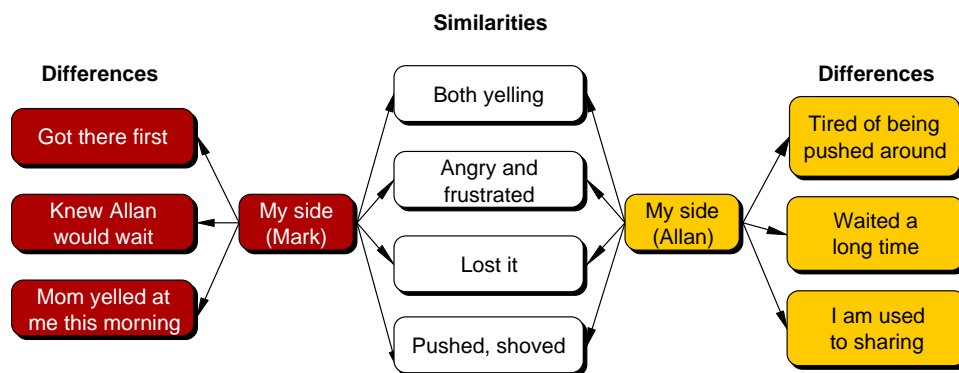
Similarities

Differences

Got there first

Knew Allan would wait

Mom yelled at me this morning

My side (Mark)

Both yelling

Angry and frustrated

Lost it

Pushed, shoved

My side (Allan)

Differences

Tired of being pushed around

Waited a long time

I am used to sharing